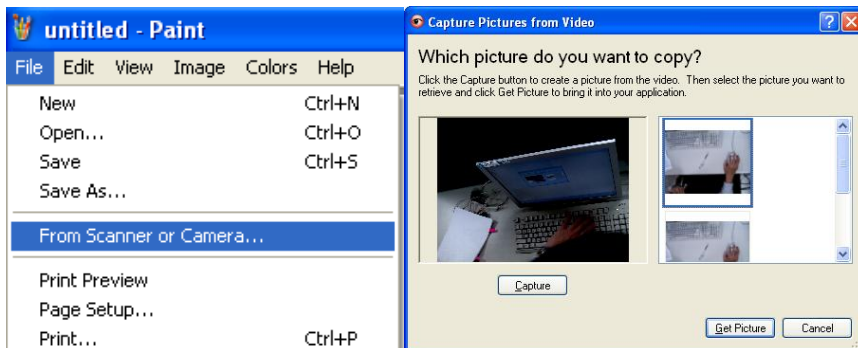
untitled - Paint

File Edit View Image Colors Help

New Ctrl+N
Open... Ctrl+O
Save Ctrl+S
Save As...
From Scanner or Camera...
Print Preview
Page Setup...
Print... Ctrl+P

Capture Pictures from Video

Which picture do you want to copy?

Click the Capture button to create a picture from the video. Then select the picture you want to retrieve and click Get Picture to bring it into your application.

Capture

Get Picture Cancel